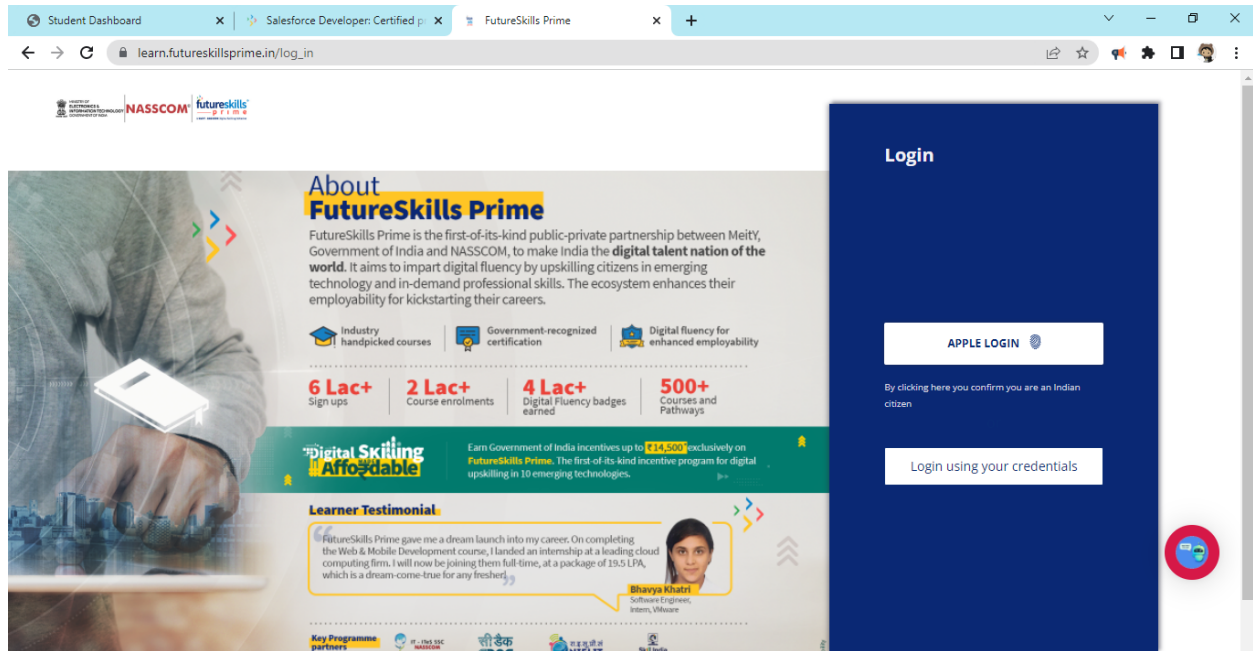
Student Dashboard
Salesforce Developer: Certified p
FutureSkills Prime
learn.futureskillsprime.in/log_in

MINISTRY OF ELECTRONICS & INFORMATION TECHNOLOGY GOVERNMENT OF INDIA
NASSCOM
futureskills prime

About
FutureSkills Prime

FutureSkills Prime is the first-of-its-kind public-private partnership between MeitY, Government of India and NASSCOM, to make India the **digital talent nation of the world**. It aims to impart digital fluency by upskilling citizens in emerging technology and in-demand professional skills. The ecosystem enhances their employability for kickstarting their careers.

Industry handpicked courses
Government-recognized certification
Digital fluency for enhanced employability

6 Lac+ Sign ups
2 Lac+ Course enrolments
4 Lac+ Digital Fluency badges earned
500+ Courses and Pathways

Digital Skilling Affordable
Earn Government of India incentives up to ₹14,500 exclusively on FutureSkills Prime. The first-of-its-kind incentive program for digital upskilling in 10 emerging technologies.

Learner Testimonial
FutureSkills Prime gave me a dream launch into my career. On completing the Web & Mobile Development course, I landed an internship at a leading cloud computing firm. I will now be joining them full-time, at a package of 19.5 LPA, which is a dream-come-true for any fresher.
Bhavya Khatri
Software Engineer, Intern, VMware

Key Programme partners
IT - ITeS SSC NASSCOM
सी-डैक
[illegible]
Skill India

Login
APPLE LOGIN
By clicking here you confirm you are an Indian citizen
Login using your credentials